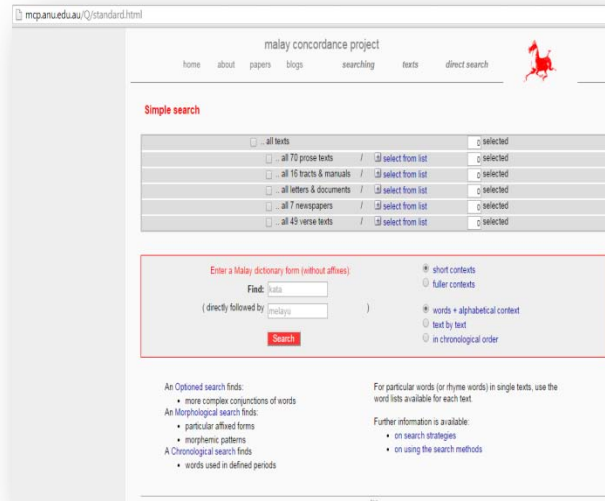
mcp.anu.edu.au/Q/standard.html

malay concordance project

home about papers blogs searching texts direct search

Simple search

| | | |
|---|---|---|
| .. all texts | | 0 selected |
| .. all 70 prose texts | / select from list | 0 selected |
| .. all 16 tracts & manuals | / select from list | 0 selected |
| .. all letters & documents | / select from list | 0 selected |
| .. all 7 newspapers | / select from list | 0 selected |
| .. all 49 verse texts | / select from list | 0 selected |

Enter a Malay dictionary form (without affixes):

Find: kata

( directly followed by melayu )

Search

short contexts
fuller contexts

words + alphabetical context
text by text
in chronological order

An Optioned search finds:
• more complex conjunctions of words
An Morphological search finds:
• particular affixed forms
• morphemic patterns
A Chronological search finds
• words used in defined periods

For particular words (or rhyme words) in single texts, use the word lists available for each text.

Further information is available:
• on search strategies
• on using the search methods